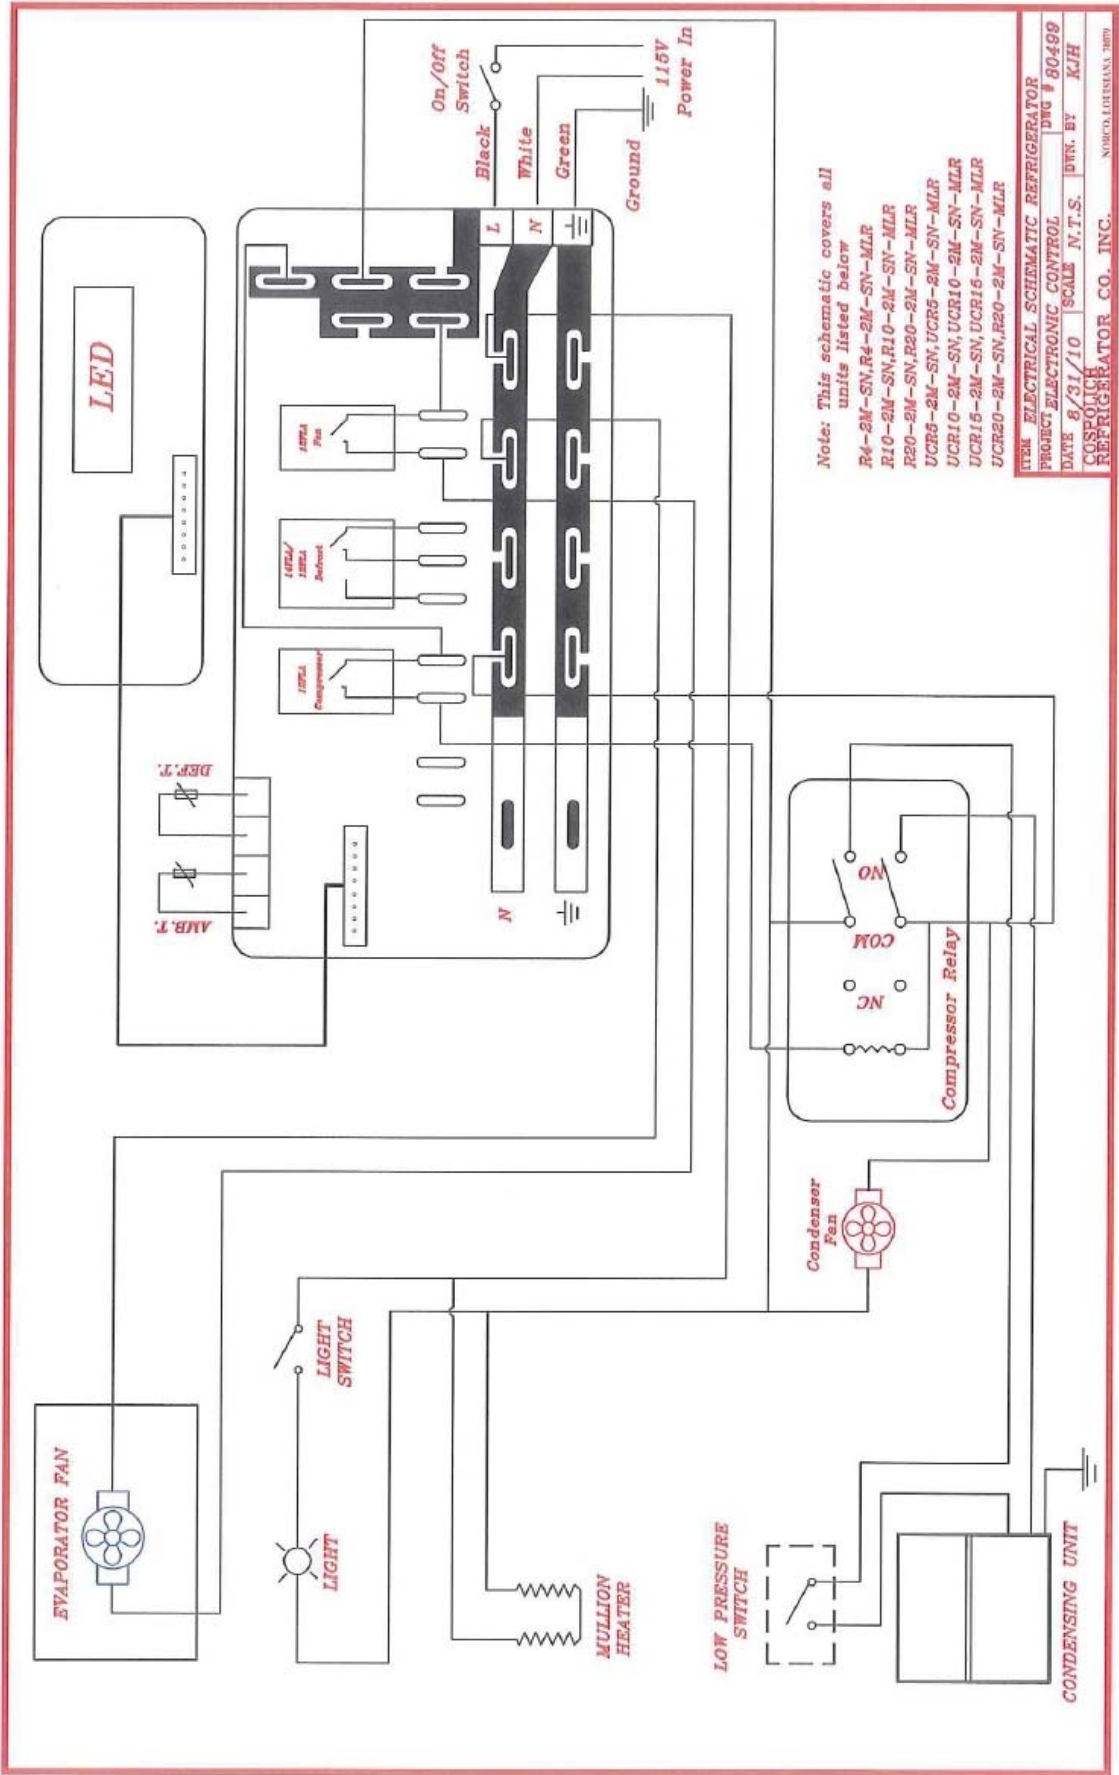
On/Off Switch

Black

White

Green

Ground

115V Power In

L

N

LED

15TA Fan

14TA/15TA Defrost

15TA Compressor

DEF.T.

AMB.T.

N

NO

COM

NC

Compressor Relay

Condenser Fan

LIGHT SWITCH

EVAPORATOR FAN

LIGHT

MULLION HEATER

LOW PRESSURE SWITCH

CONDENSING UNIT

Note: This schematic covers all units listed below

R4-2M-SN,R4-2M-SN-MLR
R10-2M-SN,R10-2M-SN-MLR
R20-2M-SN,R20-2M-SN-MLR
UCR5-2M-SN,UCR5-2M-SN-MLR
UCR10-2M-SN,UCR10-2M-SN-MLR
UCR15-2M-SN,UCR15-2M-SN-MLR
UCR20-2M-SN,R20-2M-SN-MLR

| ITEM ELECTRICAL SCHEMATIC REFRIGERATOR | |
|---|---|
| PROJECT ELECTRONIC CONTROL | DWG # 80499 |
| DATE 8/31/10 SCALE N.T.S. | DWN. BY KJH |

COSPOLICH REFRIGERATOR CO., INC.
NORCO, LOUISIANA 70079